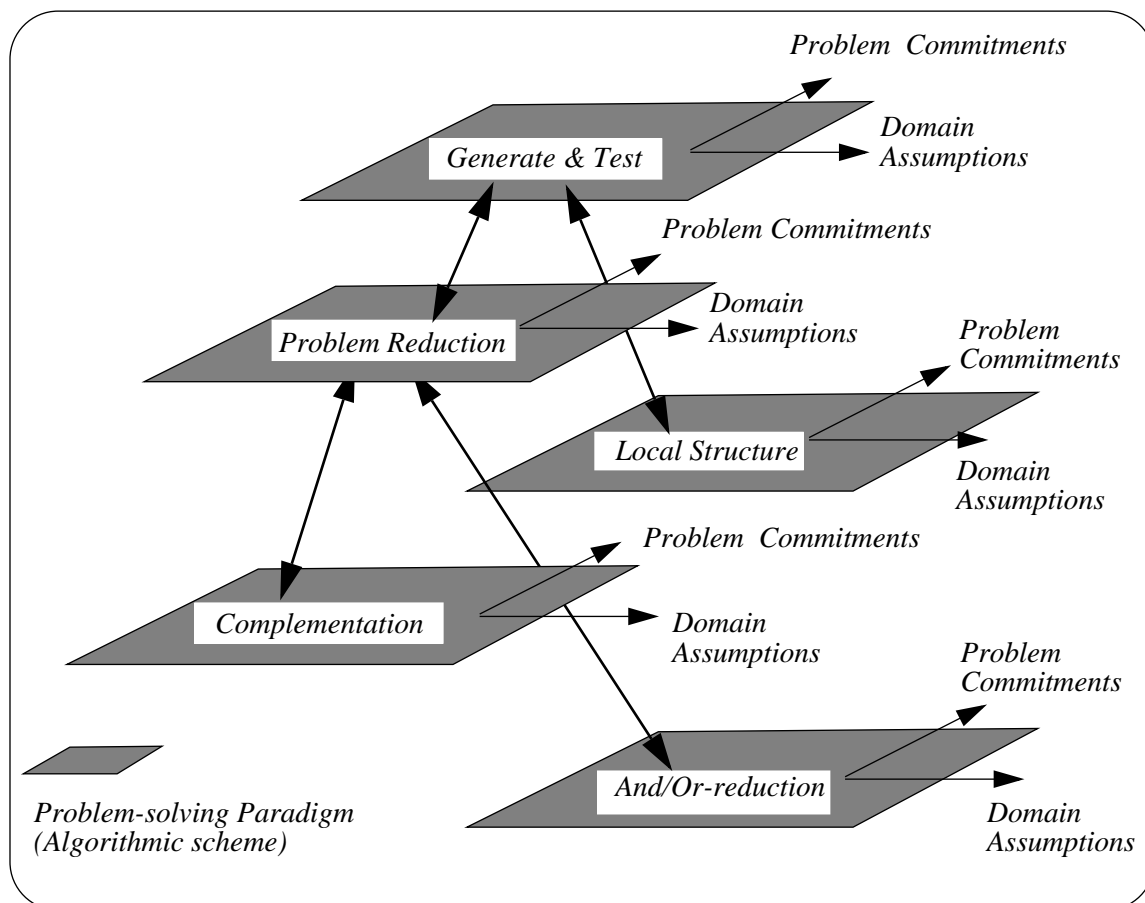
Problem Commitments

Generate & Test

Domain Assumptions

Problem Commitments

Problem Reduction

Domain Assumptions

Problem Commitments

Local Structure

Domain Assumptions

Problem Commitments

Complementation

Domain Assumptions

Problem Commitments

And/Or-reduction

Domain Assumptions

Problem-solving Paradigm (Algorithmic scheme)